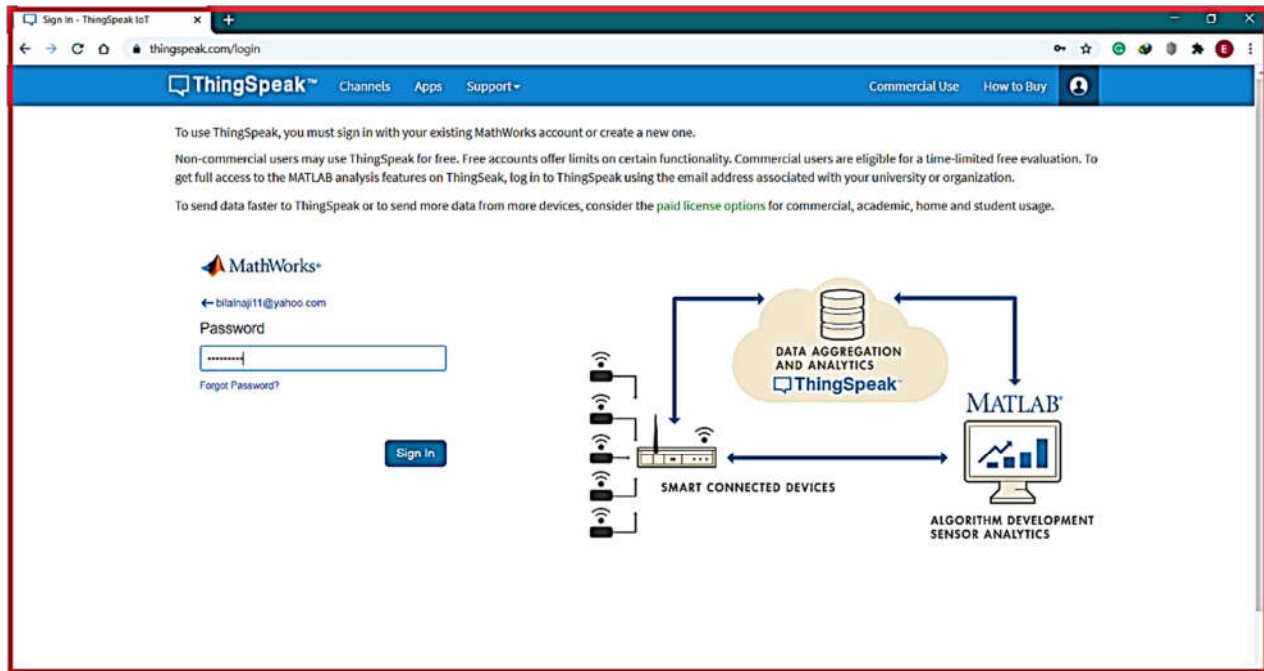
Sign In - ThingSpeak IoT ×

thingspeak.com/login

ThingSpeak™ Channels Apps Support▾ Commercial Use How to Buy

To use ThingSpeak, you must sign in with your existing MathWorks account or create a new one.

Non-commercial users may use ThingSpeak for free. Free accounts offer limits on certain functionality. Commercial users are eligible for a time-limited free evaluation. To get full access to the MATLAB analysis features on ThingSeak, log in to ThingSpeak using the email address associated with your university or organization.

To send data faster to ThingSpeak or to send more data from more devices, consider the paid license options for commercial, academic, home and student usage.

MathWorks®

← bilalnaji11@yahoo.com

Password

•••••••••

Forgot Password?

Sign In

DATA AGGREGATION AND ANALYTICS

ThingSpeak™

MATLAB®

SMART CONNECTED DEVICES

ALGORITHM DEVELOPMENT SENSOR ANALYTICS